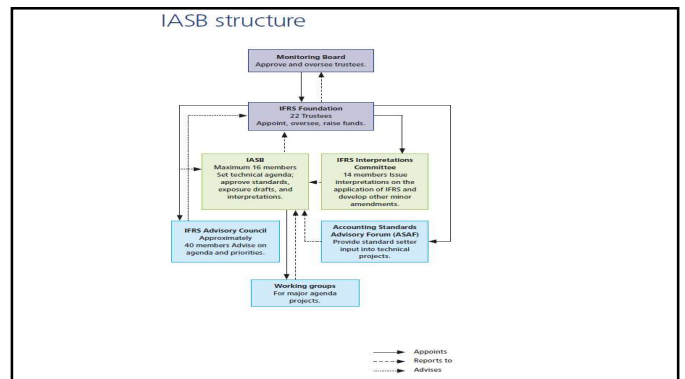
IASB structure

Monitoring Board
Approve and oversee trustees.

IFRS Foundation
22 Trustees
Appoint, oversee, raise funds.

IASB
Maximum 16 members
Set technical agenda; approve standards, exposure drafts, and interpretations.

IFRS Interpretations Committee
14 members Issue interpretations on the application of IFRS and develop other minor amendments.

IFRS Advisory Council
Approximately 40 members Advise on agenda and priorities.

Accounting Standards Advisory Forum (ASAF)
Provide standard setter input into technical projects.

Working groups
For major agenda projects.

Appoints
Reports to
Advises